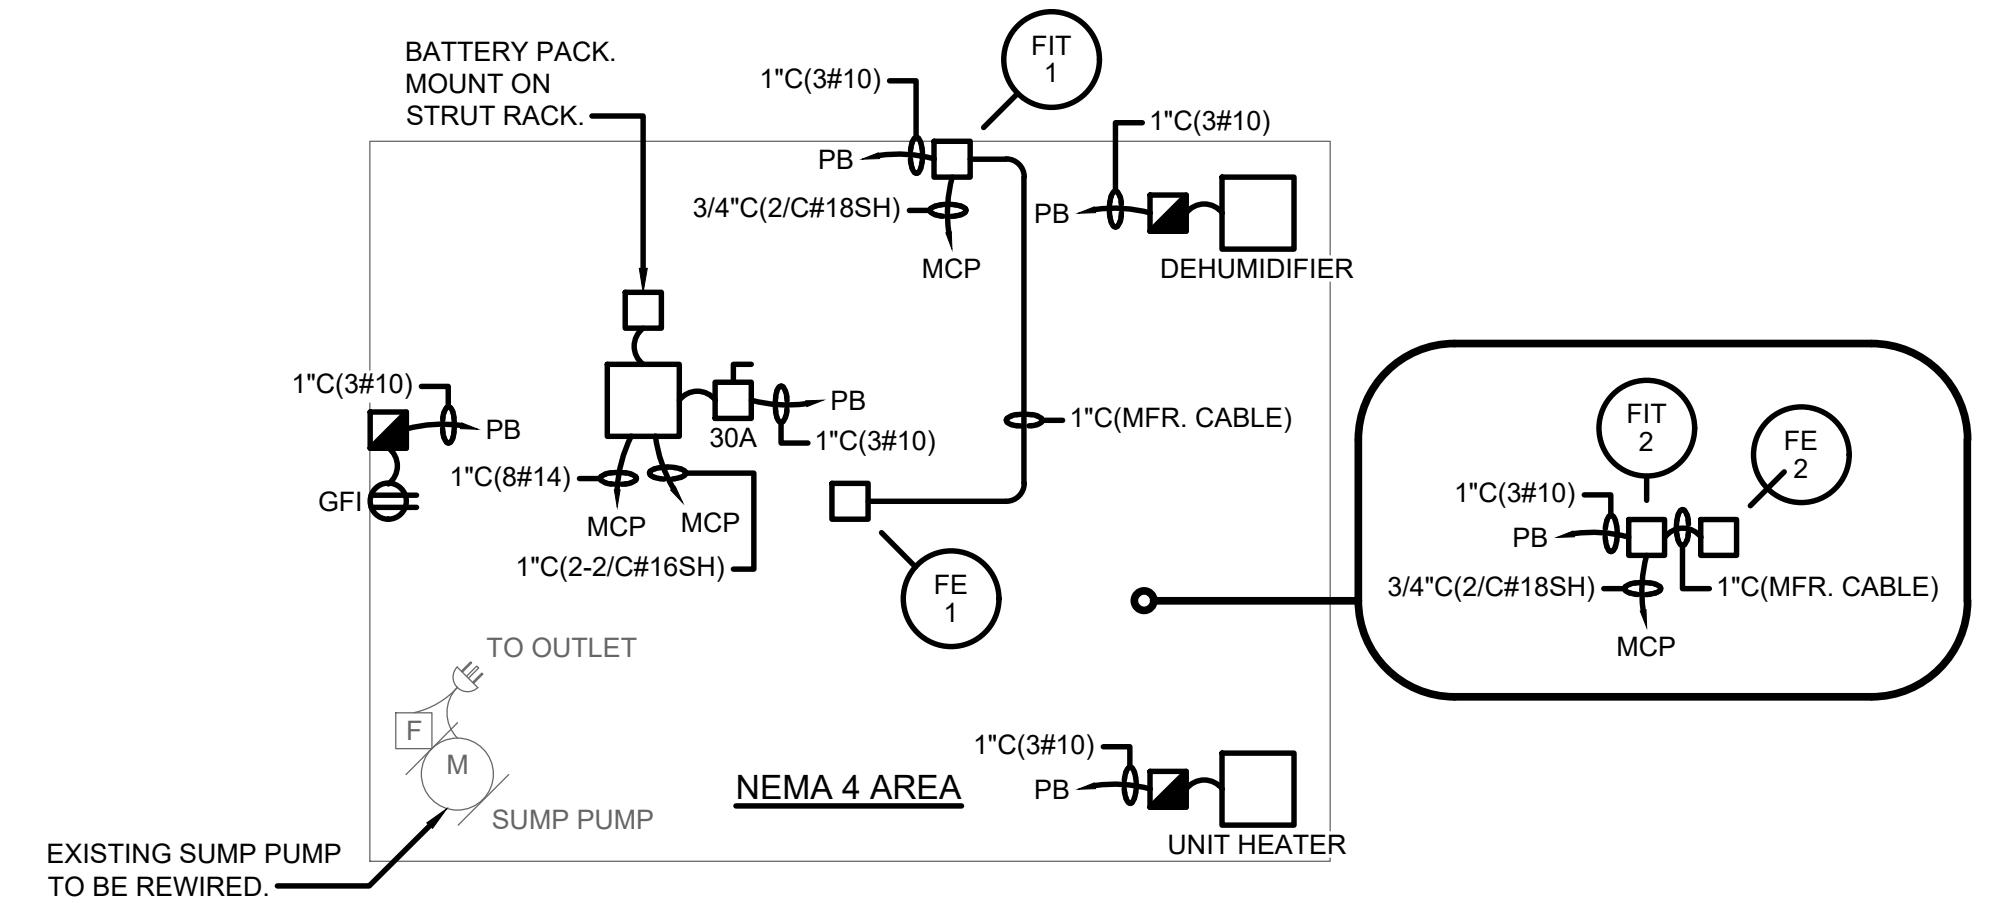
BATTERY PACK. MOUNT ON STRUT RACK.

FIT 1

1"C(3#10)

PB

3/4"C(2/C#18SH)

MCP

1"C(3#10)

PB

DEHUMIDIFIER

1"C(3#10)

PB

GFI

30A

PB

1"C(3#10)

1"C(MFR. CABLE)

1"C(8#14)

MCP

MCP

1"C(2-2/C#16SH)

FE 1

FIT 2

FE 2

1"C(3#10)

PB

3/4"C(2/C#18SH)

1"C(MFR. CABLE)

MCP

TO OUTLET

F

M

SUMP PUMP

NEMA 4 AREA

1"C(3#10)

PB

UNIT HEATER

EXISTING SUMP PUMP TO BE REWIRED.